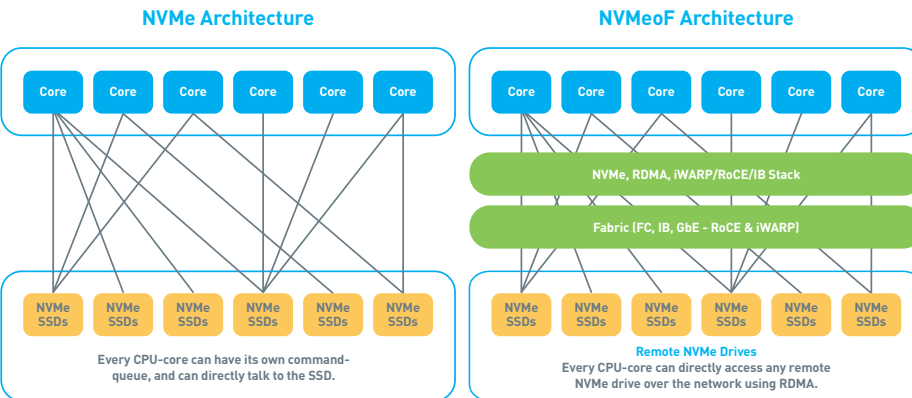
NVMe Architecture

Core Core Core Core Core Core

NVMe SSDs NVMe SSDs NVMe SSDs NVMe SSDs NVMe SSDs NVMe SSDs

Every CPU-core can have its own command-queue, and can directly talk to the SSD.

NVMeoF Architecture

Core Core Core Core Core Core

NVMe, RDMA, iWARP/RoCE/IB Stack

Fabric (FC, IB, GbE - RoCE & iWARP)

NVMe SSDs NVMe SSDs NVMe SSDs NVMe SSDs NVMe SSDs NVMe SSDs

Remote NVMe Drives

Every CPU-core can directly access any remote NVMe drive over the network using RDMA.